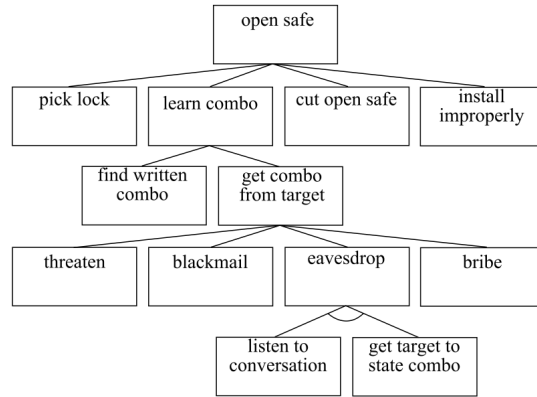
open safe

pick lock

learn combo

cut open safe

install improperly

find written combo

get combo from target

threaten

blackmail

eavesdrop

bribe

listen to conversation

get target to state combo